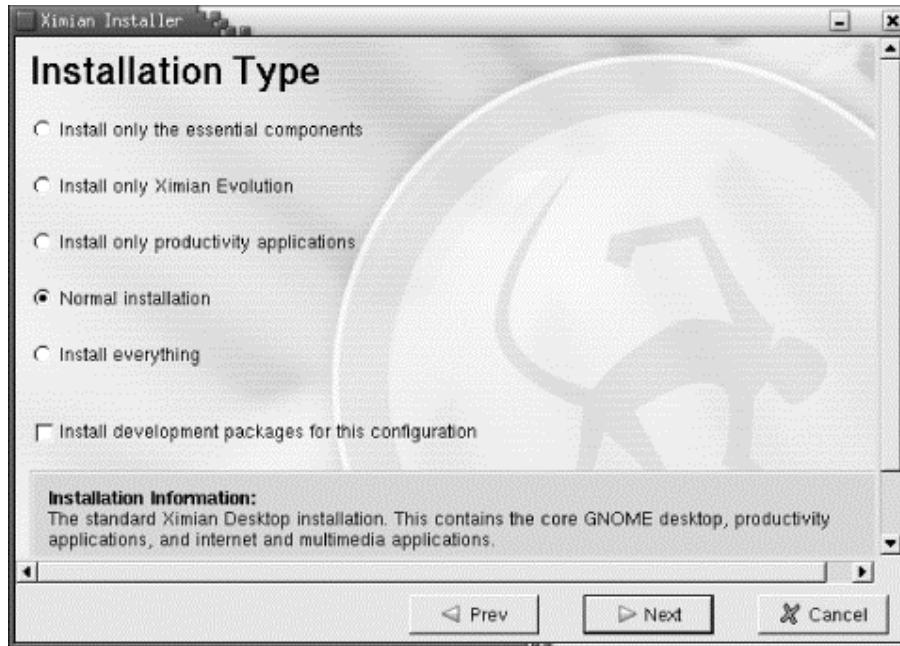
Ximian Installer

Installation Type

Install only the essential components

Install only Ximian Evolution

Install only productivity applications

Normal installation

Install everything

Install development packages for this configuration

Installation Information:
The standard Ximian Desktop installation. This contains the core GNOME desktop, productivity applications, and internet and multimedia applications.

Prev

Next

Cancel